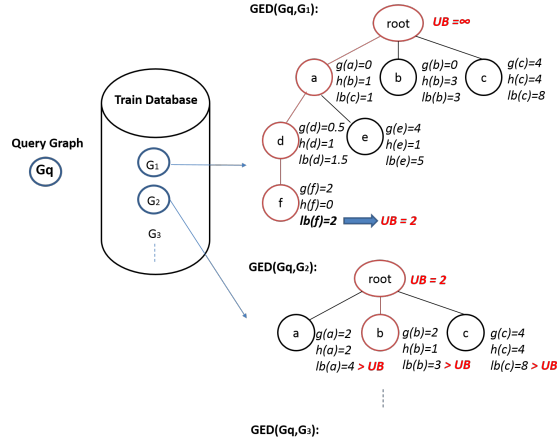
GED(Gq,G₁):

root UB =∞

a
g(a)=0
h(a)=1
lb(a)=1

b
g(b)=0
h(b)=3
lb(b)=3

c
g(c)=4
h(c)=4
lb(c)=8

d
g(d)=0.5
h(d)=1
lb(d)=1.5

e
g(e)=4
h(e)=1
lb(e)=5

f
g(f)=2
h(f)=0
lb(f)=2

UB = 2

Train Database

Query Graph

Gq

G₁

G₂

G₃

GED(Gq,G₂):

root UB = 2

a
g(a)=2
h(a)=2
lb(a)=4 > UB

b
g(b)=2
h(b)=1
lb(b)=3 > UB

c
g(c)=4
h(c)=4
lb(c)=8 > UB

GED(Gq,G₃):